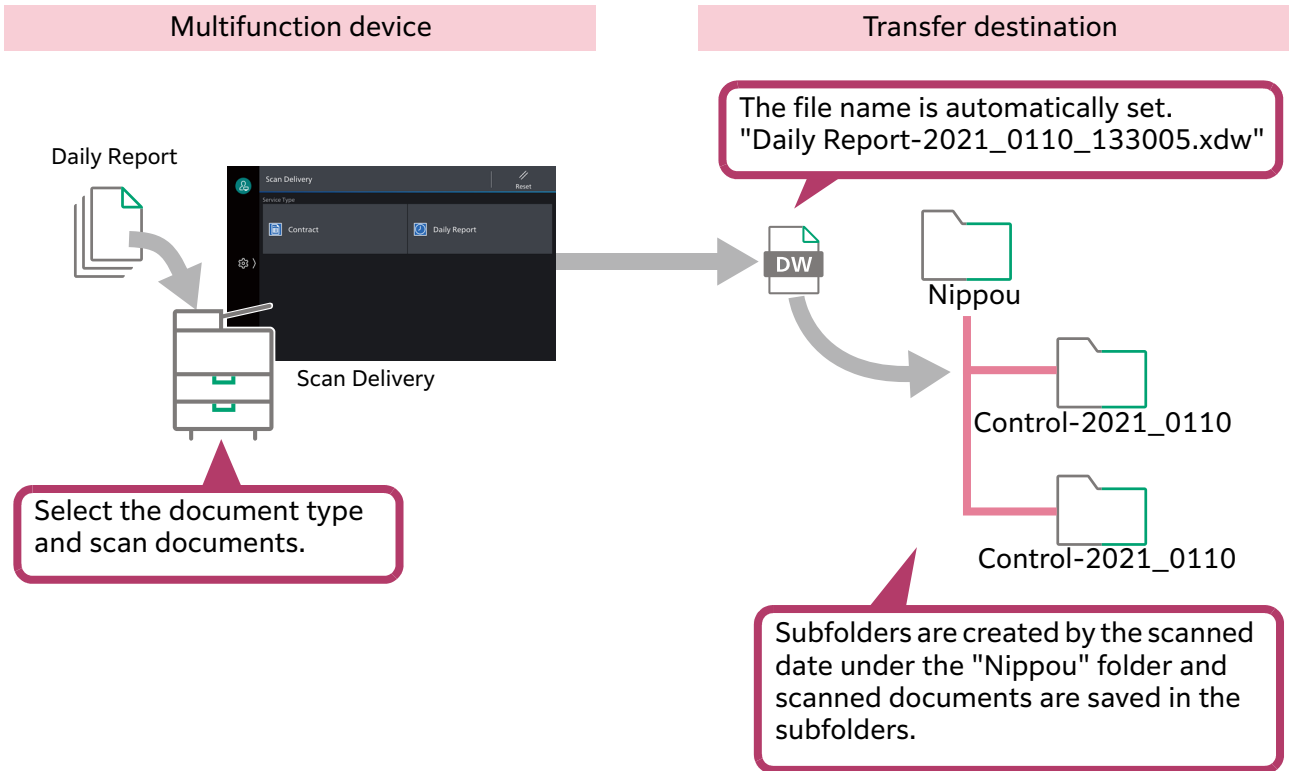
Multifunction device

Transfer destination

Daily Report

Scan Delivery

Reset

Service Type

Contract

Daily Report

Scan Delivery

Select the document type and scan documents.

The file name is automatically set. "Daily Report-2021_0110_133005.xdw"

DW

Nippou

Control-2021_0110

Control-2021_0110

Subfolders are created by the scanned date under the "Nippou" folder and scanned documents are saved in the subfolders.